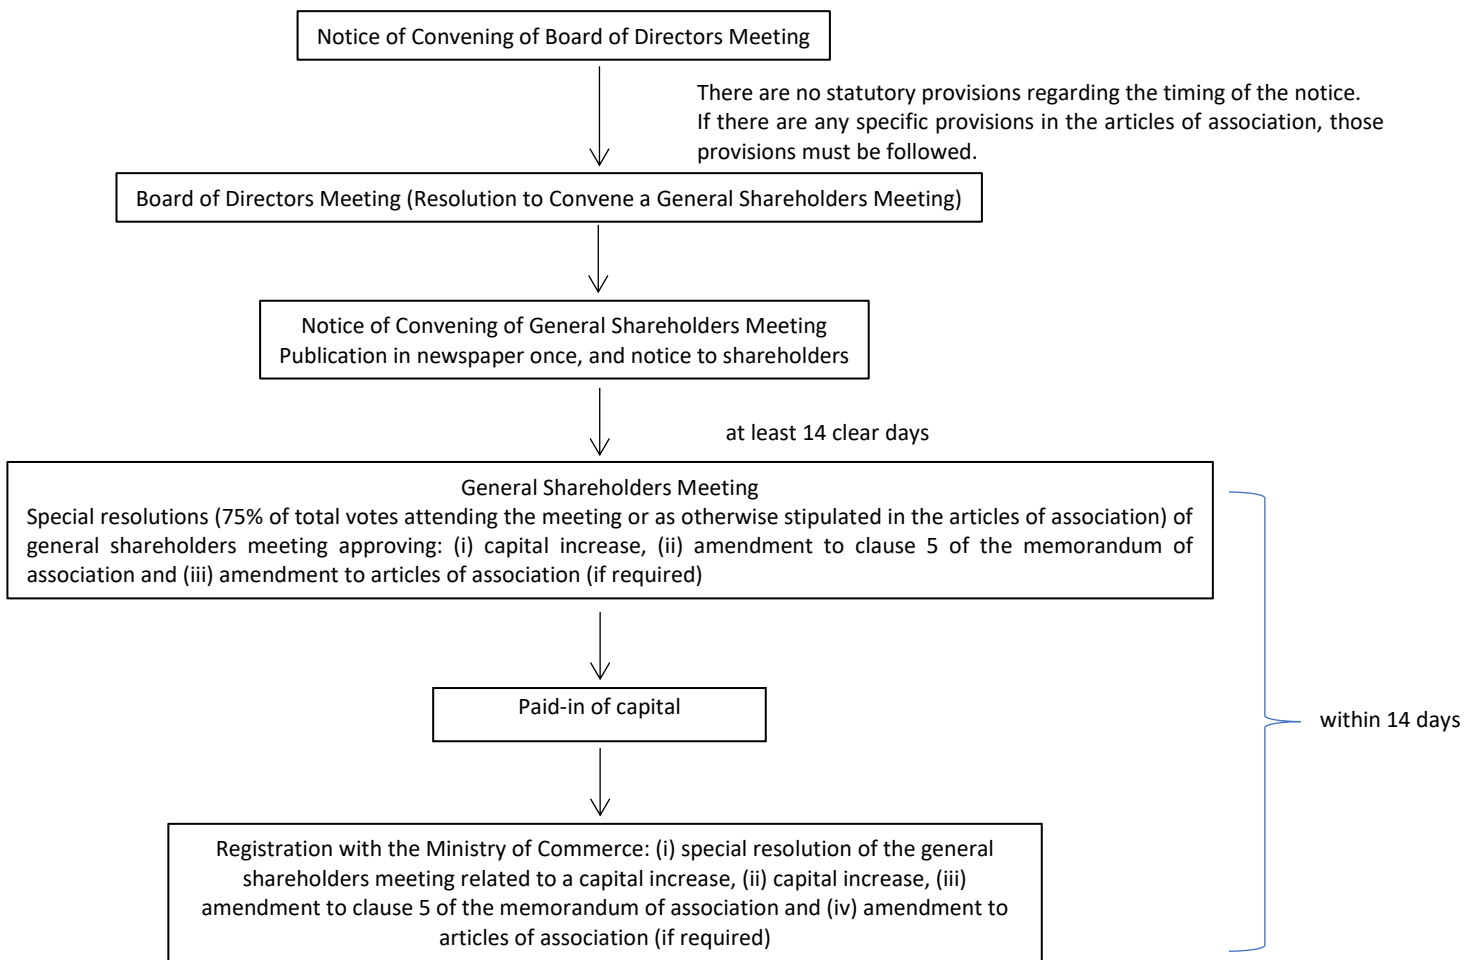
Notice of Convening of Board of Directors Meeting

There are no statutory provisions regarding the timing of the notice. If there are any specific provisions in the articles of association, those provisions must be followed.

Board of Directors Meeting (Resolution to Convene a General Shareholders Meeting)

Notice of Convening of General Shareholders Meeting
Publication in newspaper once, and notice to shareholders

at least 14 clear days

General Shareholders Meeting
Special resolutions (75% of total votes attending the meeting or as otherwise stipulated in the articles of association) of general shareholders meeting approving: (i) capital increase, (ii) amendment to clause 5 of the memorandum of association and (iii) amendment to articles of association (if required)

Paid-in of capital

Registration with the Ministry of Commerce: (i) special resolution of the general shareholders meeting related to a capital increase, (ii) capital increase, (iii) amendment to clause 5 of the memorandum of association and (iv) amendment to articles of association (if required)

within 14 days